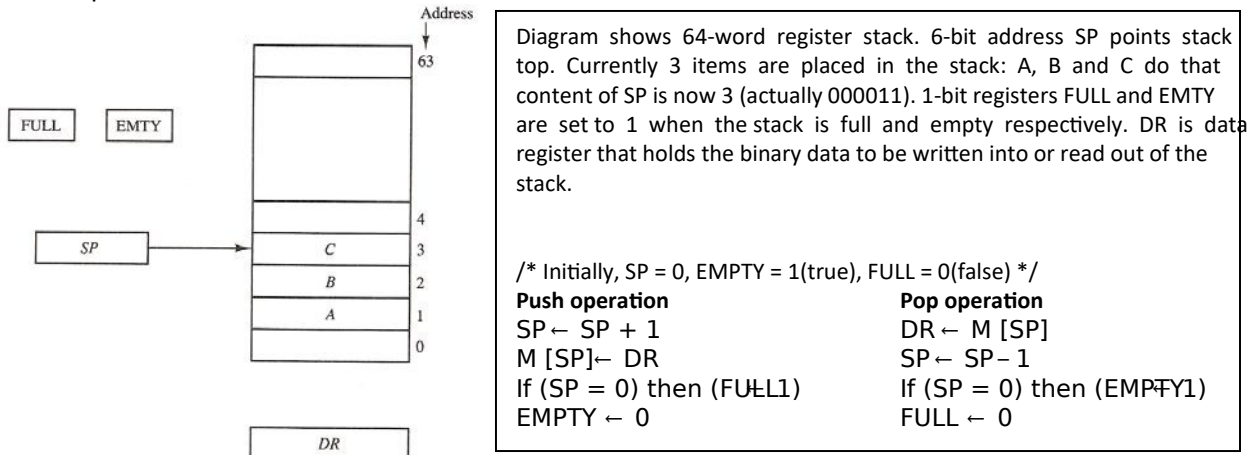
Address

63

FULL EMTY

4

SP

C 3

B 2

A 1

0

DR

Diagram shows 64-word register stack. 6-bit address SP points stack top. Currently 3 items are placed in the stack: A, B and C do that content of SP is now 3 (actually 000011). 1-bit registers FULL and EMTY are set to 1 when the stack is full and empty respectively. DR is data register that holds the binary data to be written into or read out of the stack.

/* Initially, SP = 0, EMPTY = 1(true), FULL = 0(false) */

| **Push operation** | **Pop operation** |
|---|---|
| SP ← SP + 1 | DR ← M [SP] |
| M [SP]← DR | SP ← SP – 1 |
| If (SP = 0) then (FULL1) | If (SP = 0) then (EMPTY1) |
| EMPTY ← 0 | FULL ← 0 |